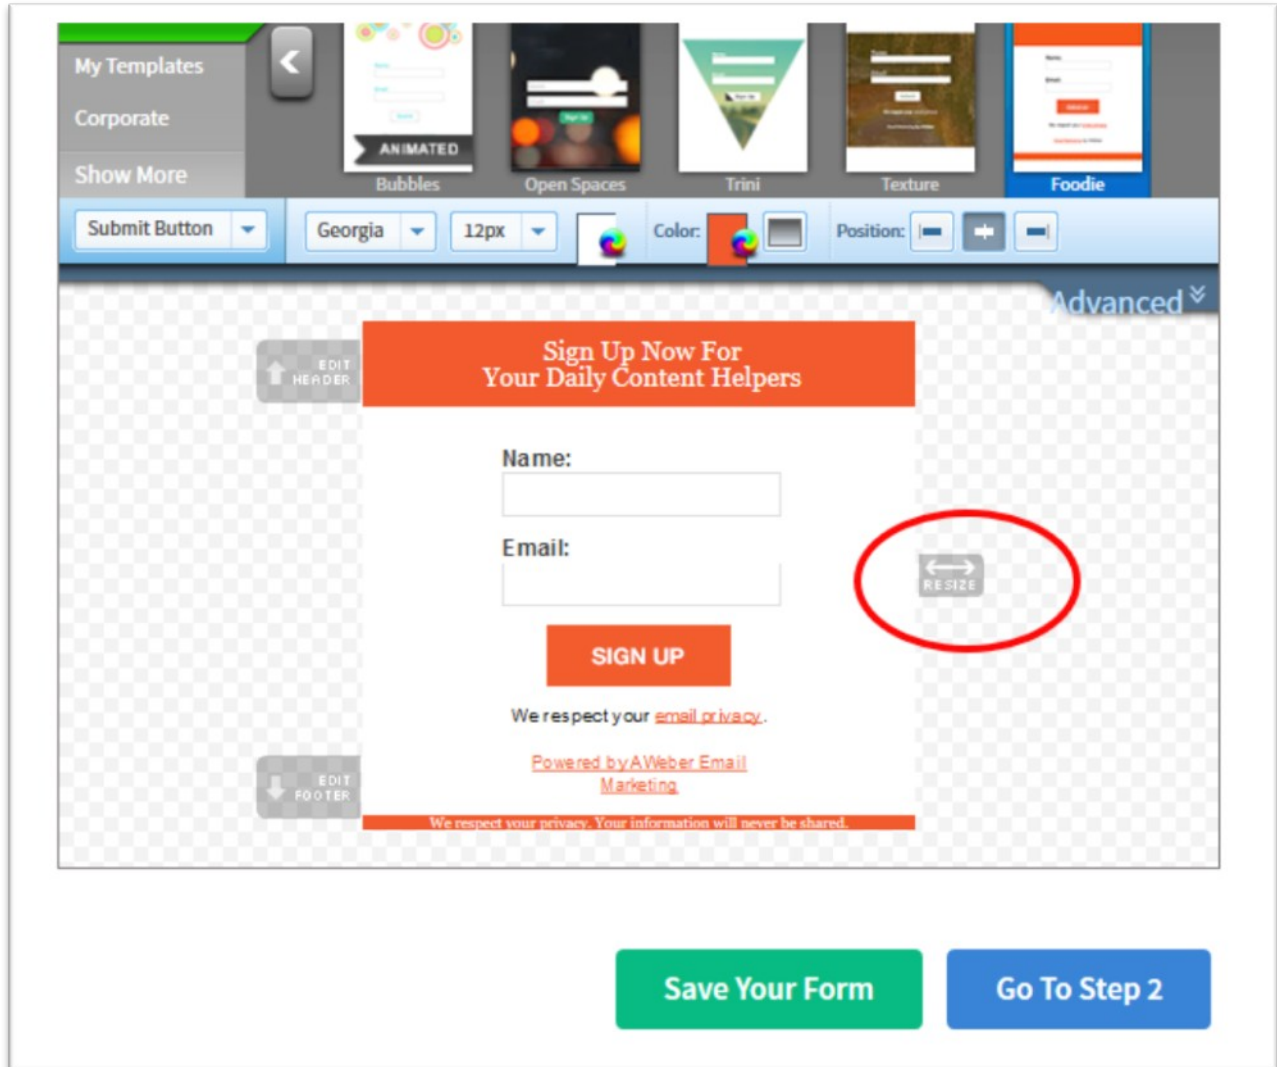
My Templates
Corporate
Show More

ANIMATED
Bubbles
Open Spaces
Trini
Texture
Foodie

Submit Button
Georgia
12px
Color:
Position:

Advanced

EDIT HEADER

Sign Up Now For
Your Daily Content Helpers

Name:

Email:

SIGN UP

We respect your email privacy.

Powered by AWeber Email Marketing

We respect your privacy. Your information will never be shared.

EDIT FOOTER

RESIZE

Save Your Form
Go To Step 2